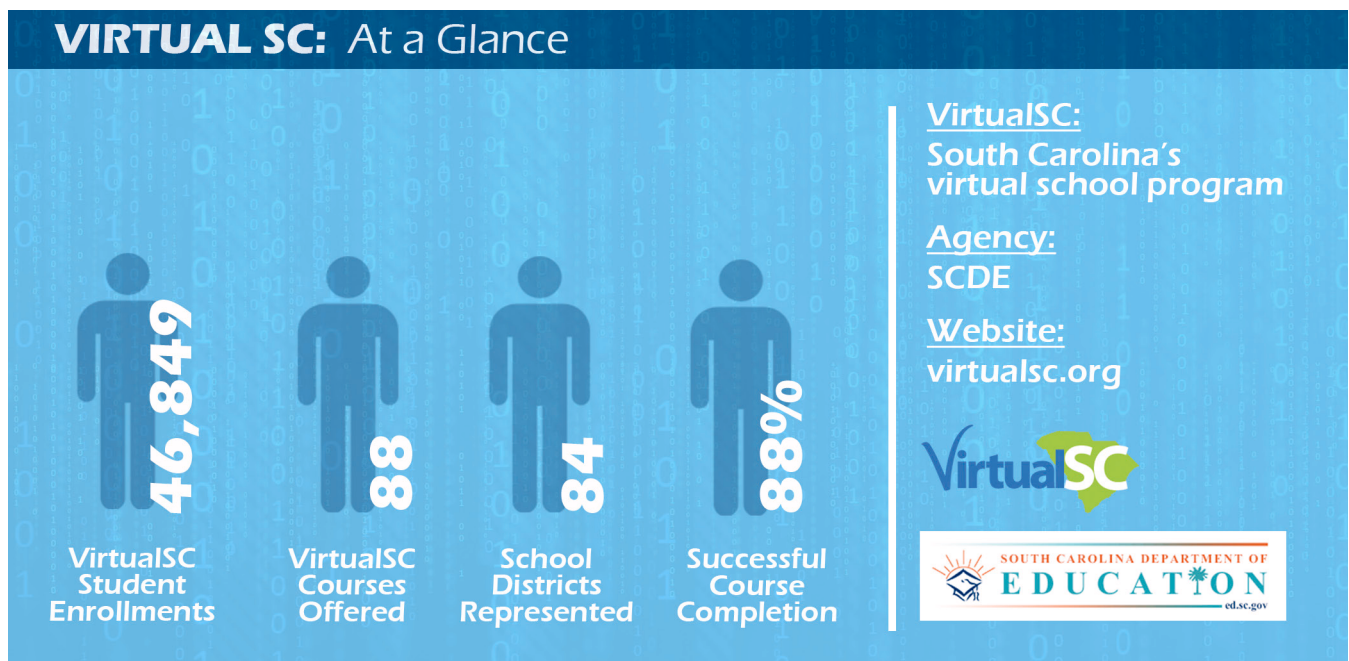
VIRTUAL SC: At a Glance

46,849
VirtualSC Student Enrollments

88
VirtualSC Courses Offered

84
School Districts Represented

88%
Successful Course Completion

VirtualSC:
South Carolina's virtual school program

Agency:
SCDE

Website:
virtualsc.org

VirtualSC

SOUTH CAROLINA DEPARTMENT OF
EDUCATION
ed.sc.gov